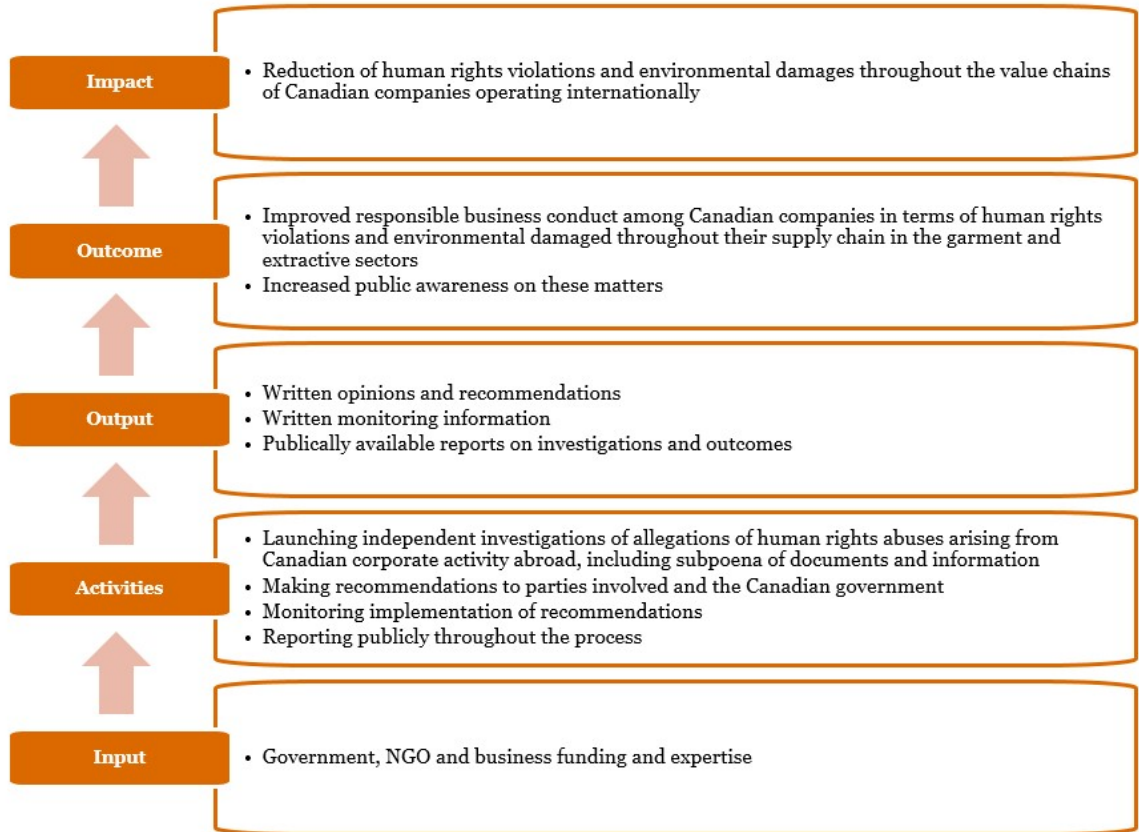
Impact

• Reduction of human rights violations and environmental damages throughout the value chains of Canadian companies operating internationally

Outcome

• Improved responsible business conduct among Canadian companies in terms of human rights violations and environmental damaged throughout their supply chain in the garment and extractive sectors
• Increased public awareness on these matters

Output

• Written opinions and recommendations
• Written monitoring information
• Publically available reports on investigations and outcomes

Activities

• Launching independent investigations of allegations of human rights abuses arising from Canadian corporate activity abroad, including subpoena of documents and information
• Making recommendations to parties involved and the Canadian government
• Monitoring implementation of recommendations
• Reporting publicly throughout the process

Input

• Government, NGO and business funding and expertise